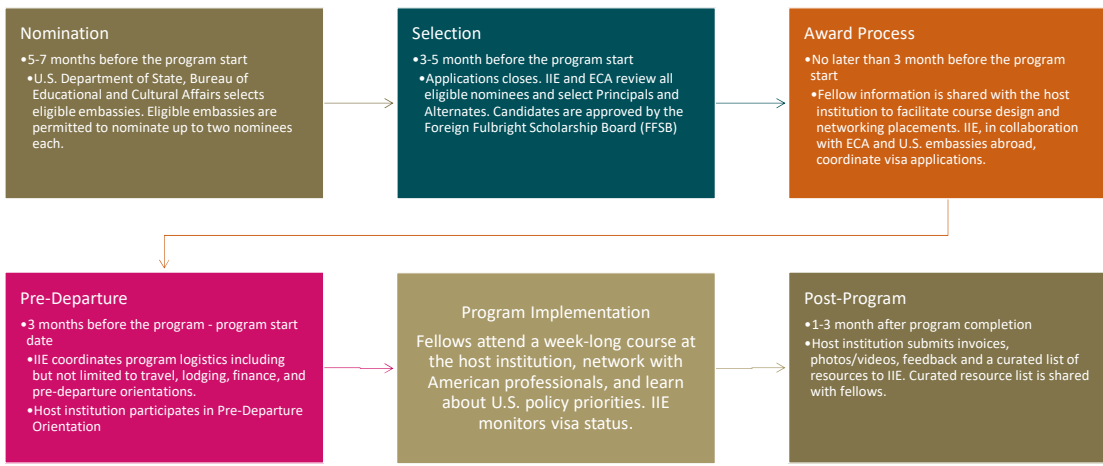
Nomination

•5-7 months before the program start

•U.S. Department of State, Bureau of Educational and Cultural Affairs selects eligible embassies. Eligible embassies are permitted to nominate up to two nominees each.

Selection

•3-5 month before the program start

•Applications closes. IIE and ECA review all eligible nominees and select Principals and Alternates. Candidates are approved by the Foreign Fulbright Scholarship Board (FFSB)

Award Process

•No later than 3 month before the program start

•Fellow information is shared with the host institution to facilitate course design and networking placements. IIE, in collaboration with ECA and U.S. embassies abroad, coordinate visa applications.

Pre-Departure

•3 months before the program - program start date

•IIE coordinates program logistics including but not limited to travel, lodging, finance, and pre-departure orientations.

•Host institution participates in Pre-Departure Orientation

Program Implementation

Fellows attend a week-long course at the host institution, network with American professionals, and learn about U.S. policy priorities. IIE monitors visa status.

Post-Program

•1-3 month after program completion

•Host institution submits invoices, photos/videos, feedback and a curated list of resources to IIE. Curated resource list is shared with fellows.